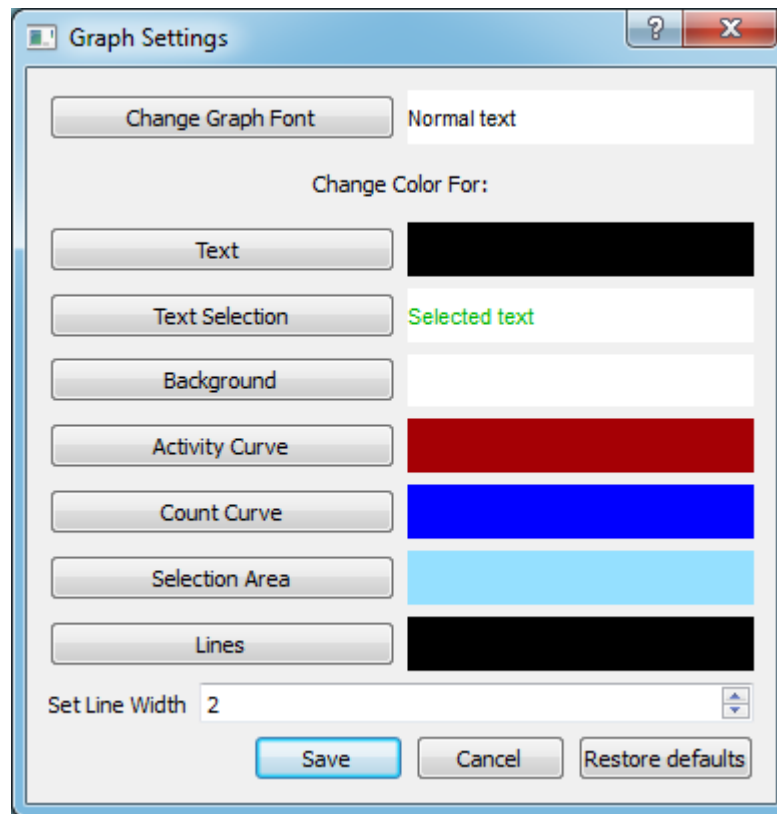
Graph Settings

?

Change Graph Font

Normal text

Change Color For:

Text

Text Selection

Selected text

Background

Activity Curve

Count Curve

Selection Area

Lines

Set Line Width

2

Save

Cancel

Restore defaults